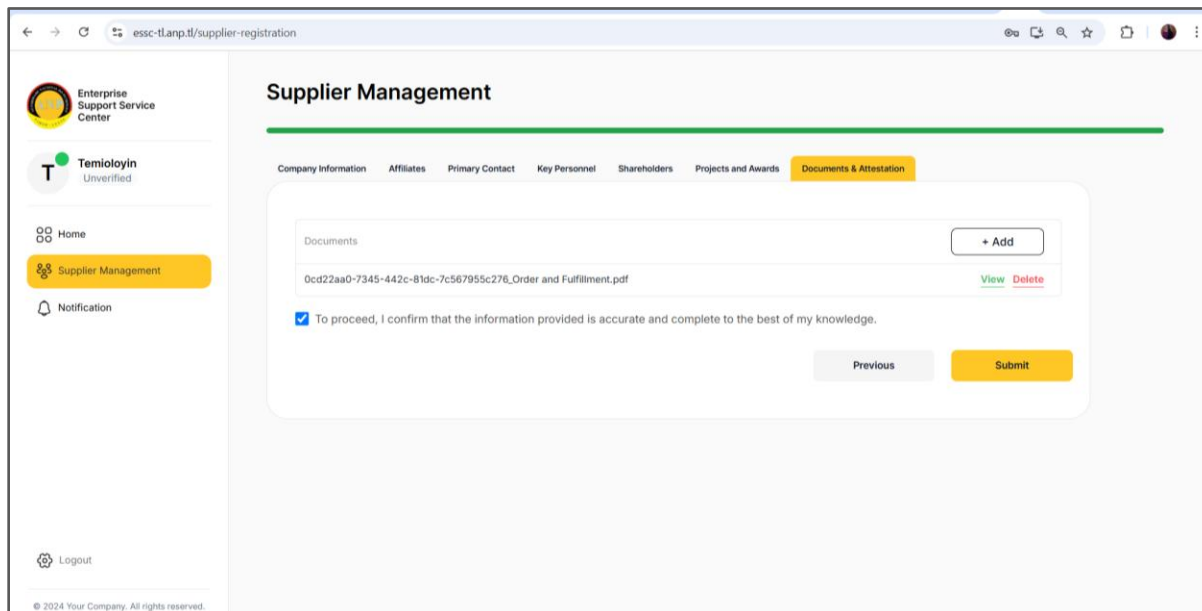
essc-tl.anp.tl/supplier-registration

Enterprise Support Service Center

T Temioloyin Unverified

Home

Supplier Management

Notification

Logout

© 2024 Your Company. All rights reserved.

Supplier Management

Company Information | Affiliates | Primary Contact | Key Personnel | Shareholders | Projects and Awards | Documents & Attestation

Documents

+ Add

0cd22aa0-7345-442c-81dc-7c567955c276_Order and Fulfillment.pdf

View Delete

To proceed, I confirm that the information provided is accurate and complete to the best of my knowledge.

Previous

Submit